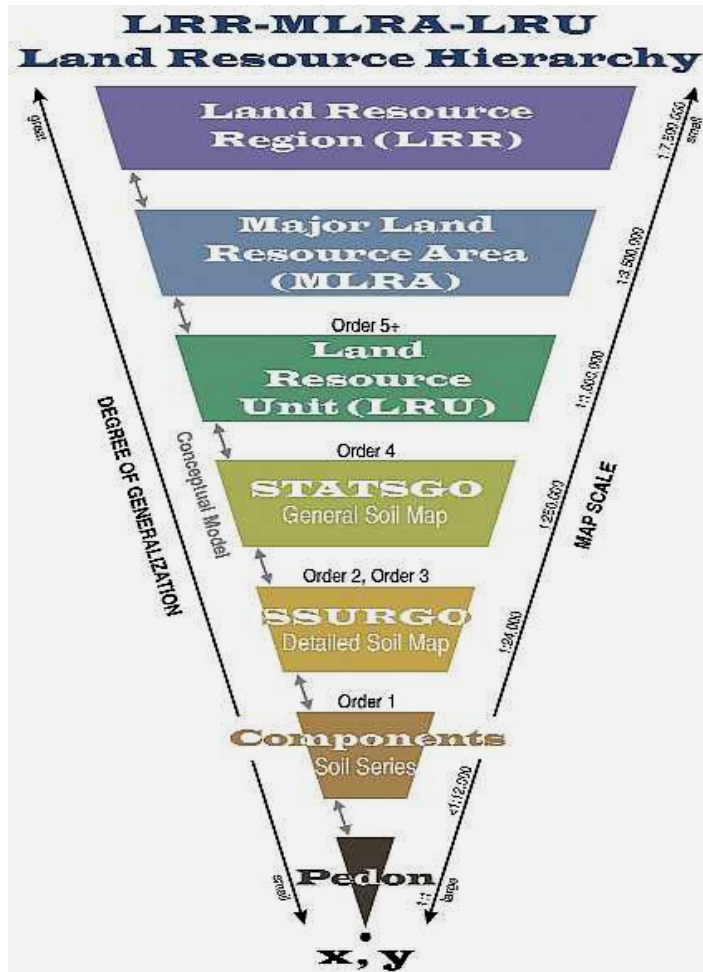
LRR-MLRA-LRU
Land Resource Hierarchy

Land Resource Region (LRR)

Major Land Resource Area (MLRA)

Order 5+
Land Resource Unit (LRU)

Order 4
STATSGO
General Soil Map

Order 2, Order 3
SSURGO
Detailed Soil Map

Order 1
Components
Soil Series

Pedon

x, y

great

DEGREE OF GENERALIZATION

less

Conceptual Model

1:7,500,000 small

1:3,500,000

1:1,000,000

1:250,000

MAP SCALE

1:24,000

<1:12,000

1:1 large